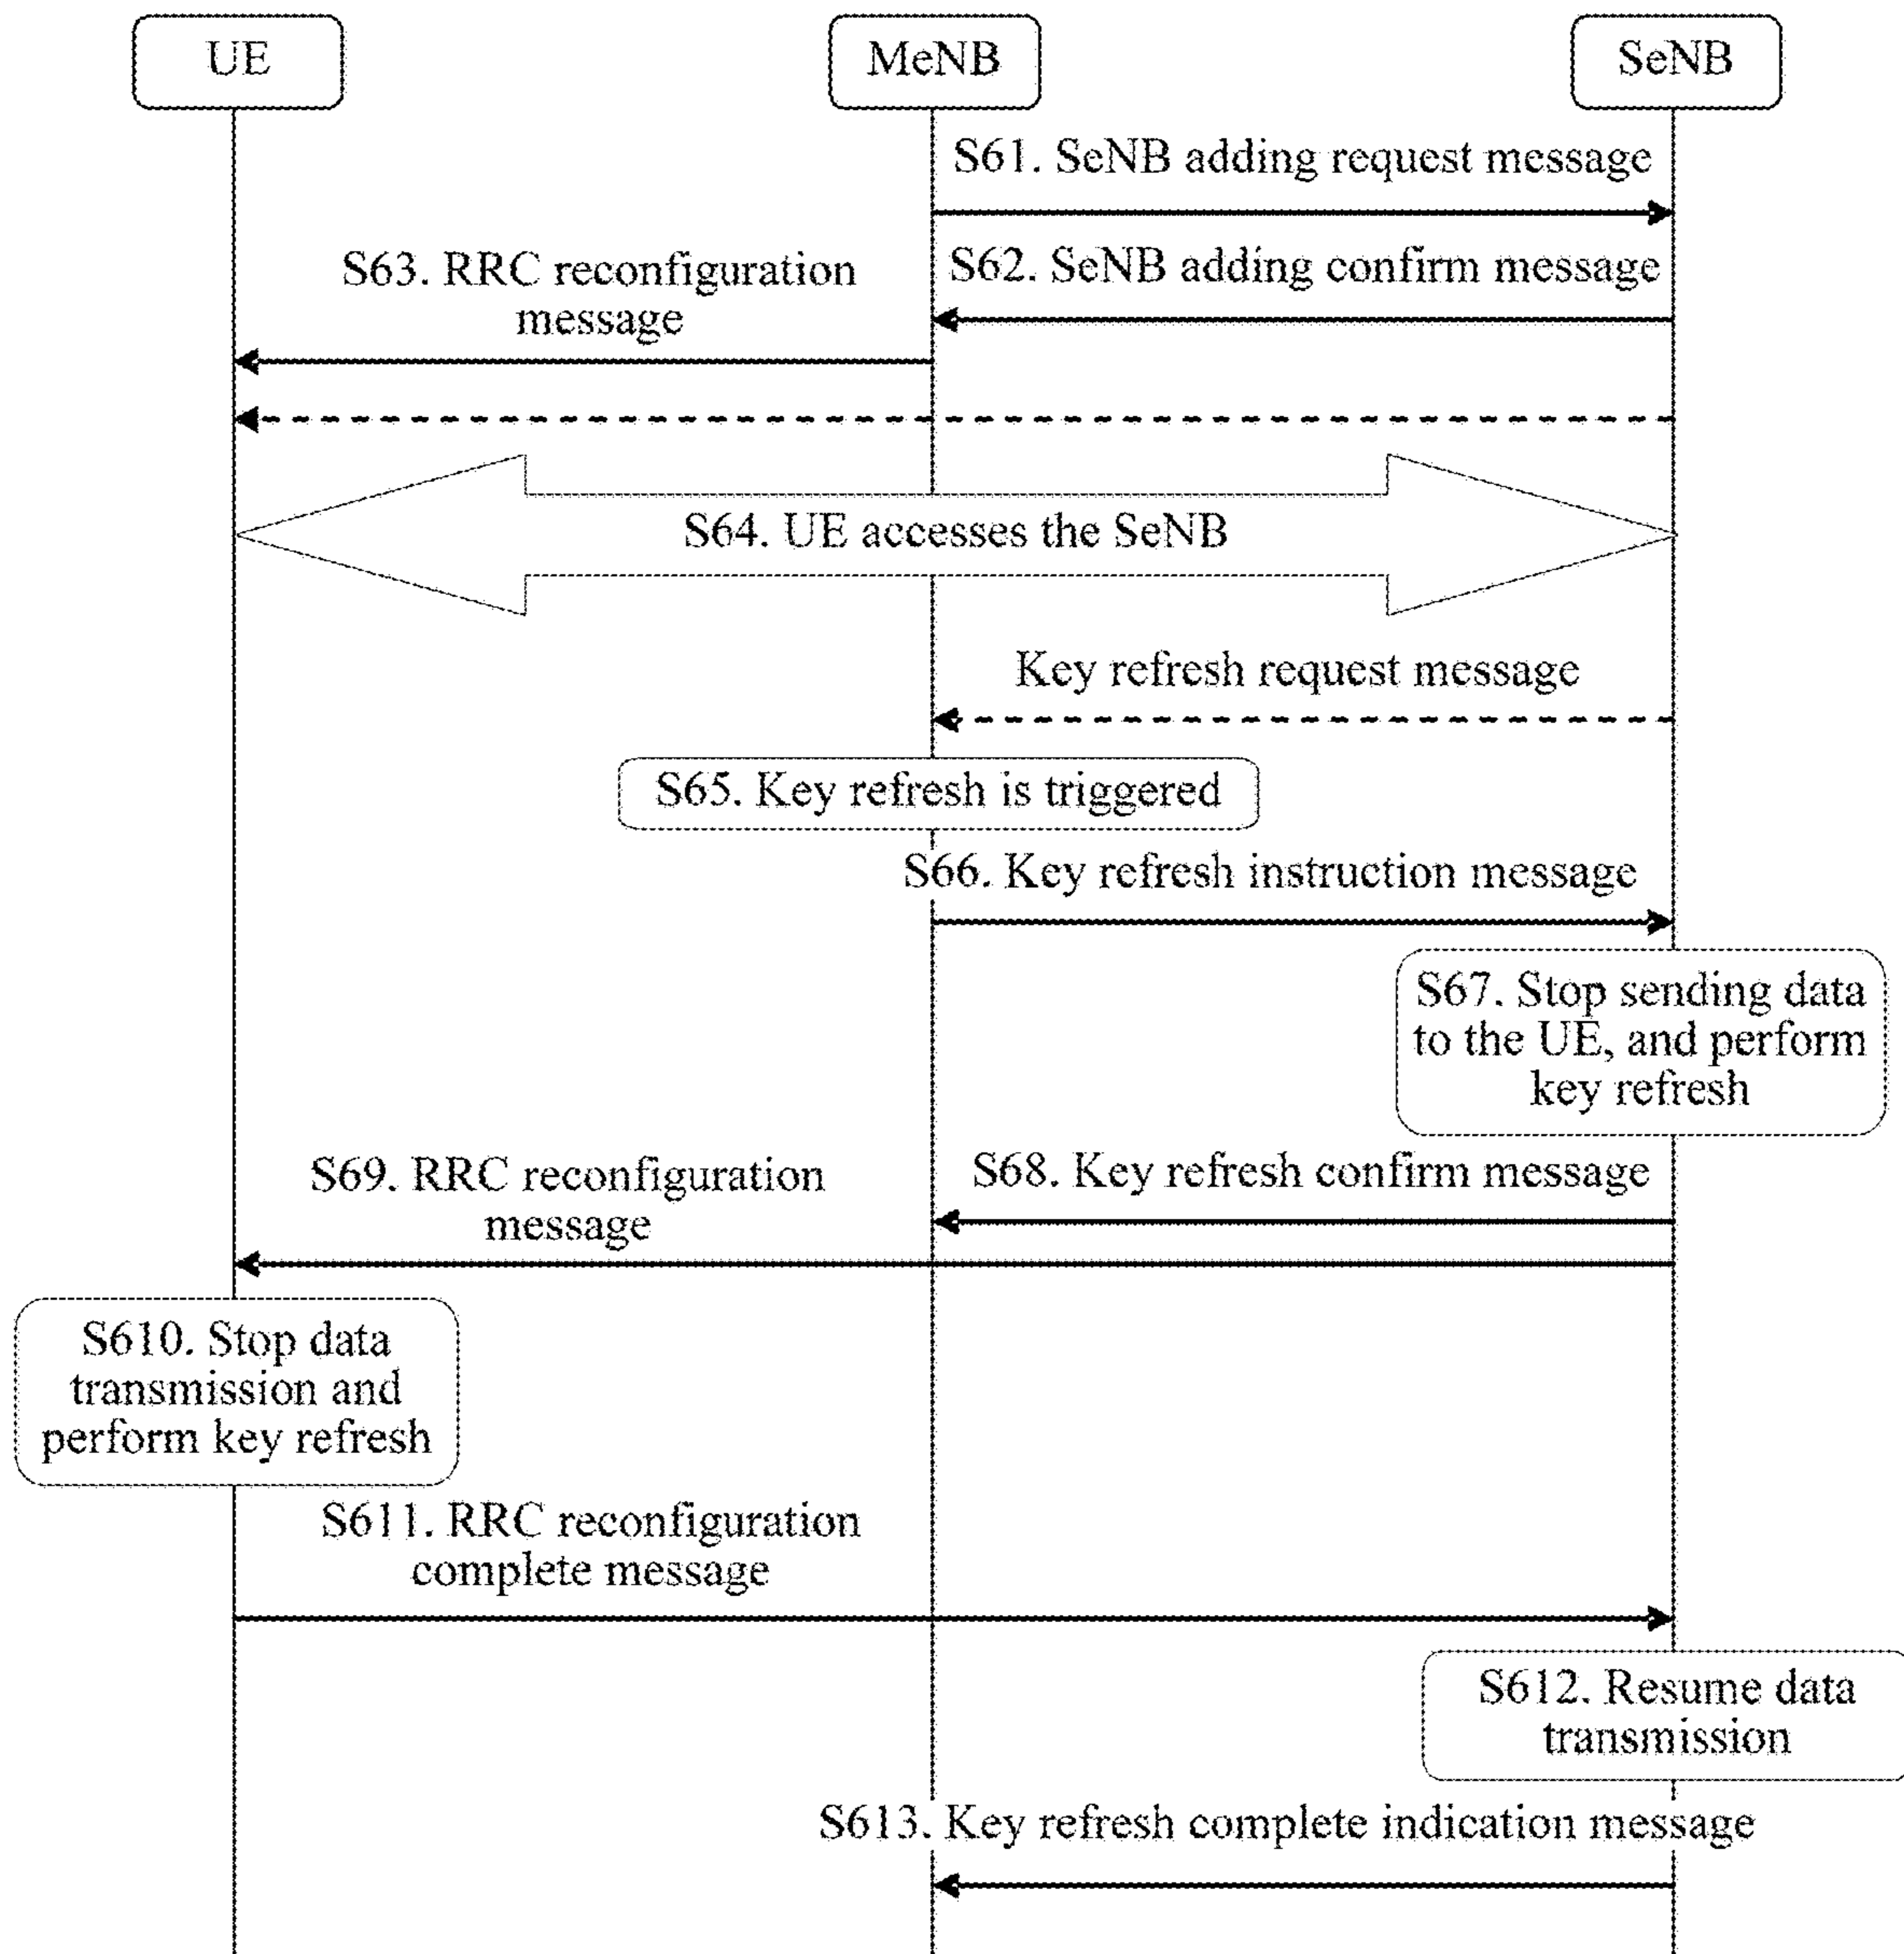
UE

MeNB

SeNB

S61. SeNB adding request message

S63. RRC reconfiguration message

S62. SeNB adding confirm message

S64. UE accesses the SeNB

Key refresh request message

S65. Key refresh is triggered

S66. Key refresh instruction message

S67. Stop sending data to the UE, and perform key refresh

S69. RRC reconfiguration message

S68. Key refresh confirm message

S610. Stop data transmission and perform key refresh

S611. RRC reconfiguration complete message

S612. Resume data transmission

S613. Key refresh complete indication message